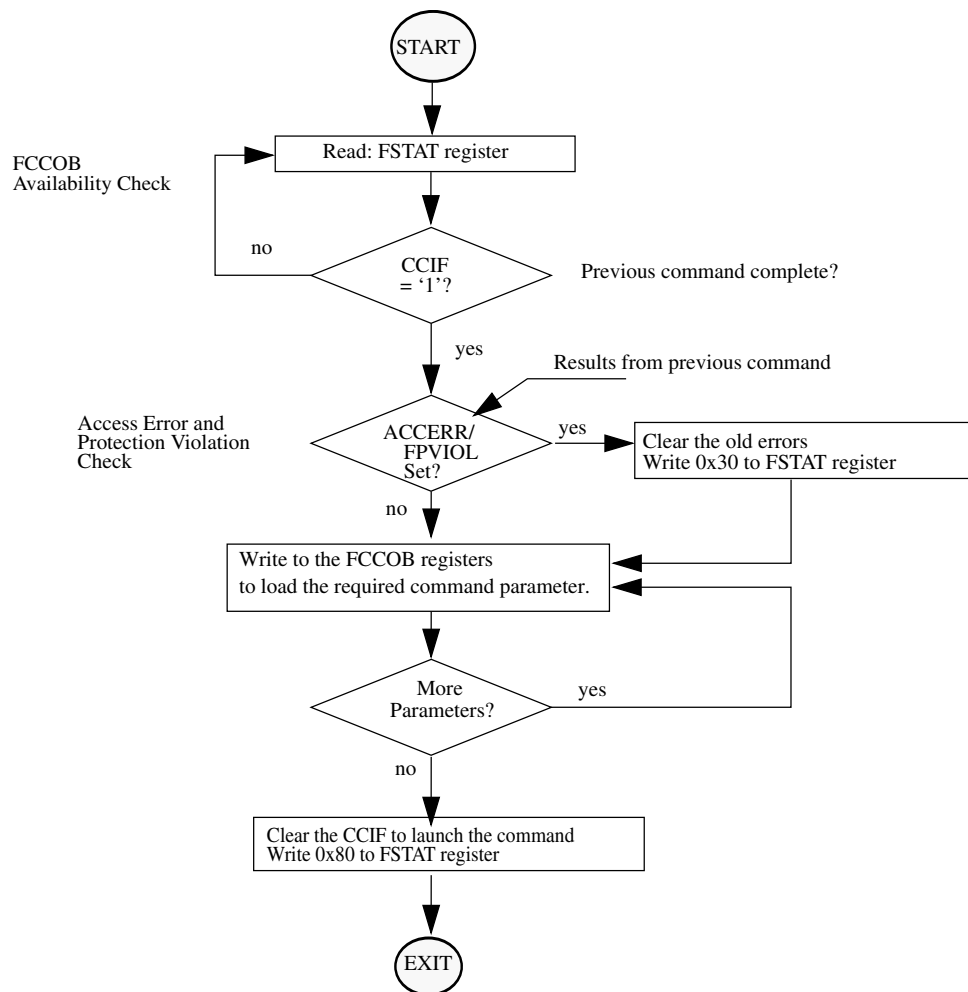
START

FCCOB
Availability Check

Read: FSTAT register

no

CCIF
= '1'?

Previous command complete?

yes

Results from previous command

Access Error and
Protection Violation
Check

ACCERR/
FPVIOL
Set?

yes

Clear the old errors
Write 0x30 to FSTAT register

no

Write to the FCCOB registers
to load the required command parameter.

More
Parameters?

yes

no

Clear the CCIF to launch the command
Write 0x80 to FSTAT register

EXIT